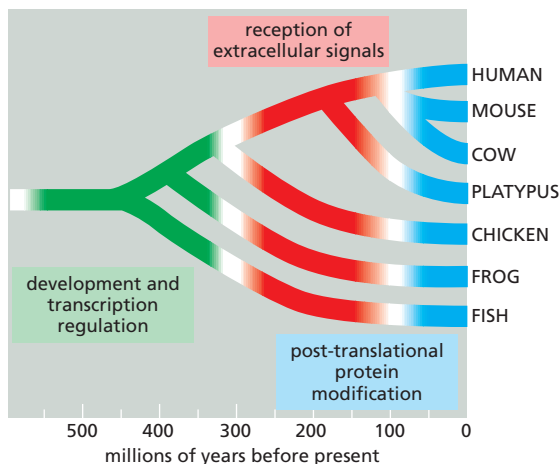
reception of extracellular signals

HUMAN
MOUSE
COW
PLATYPUS
CHICKEN
FROG
FISH

development and transcription regulation

post-translational protein modification

500
400
300
200
100
0
millions of years before present